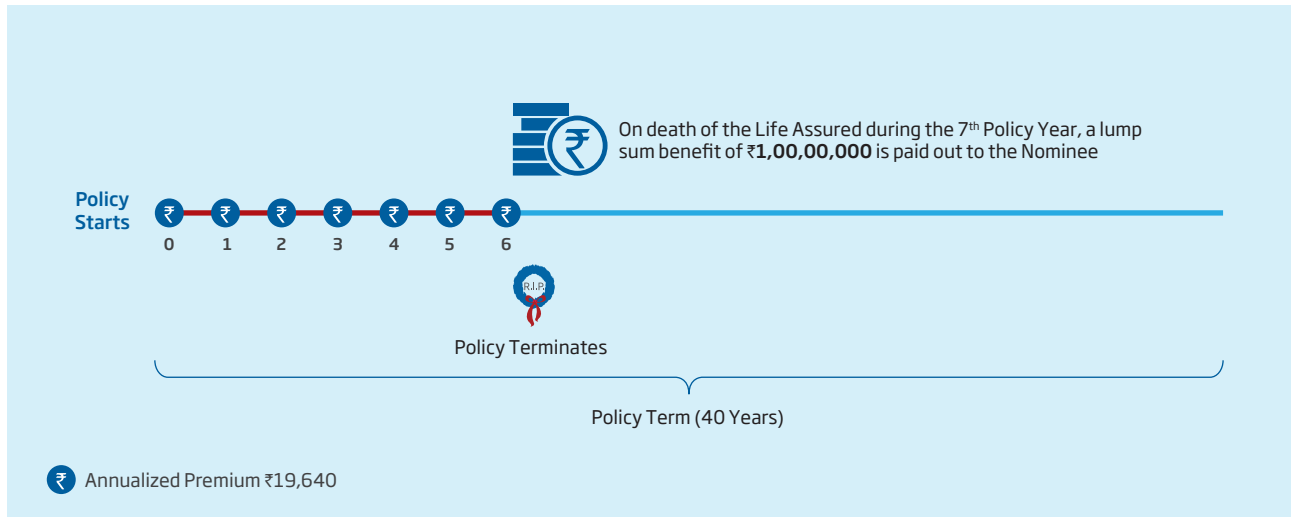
On death of the Life Assured during the 7$^{th}$ Policy Year, a lump sum benefit of ₹**1,00,00,000** is paid out to the Nominee

Policy Starts

₹ ₹ ₹ ₹ ₹ ₹ ₹

0 1 2 3 4 5 6

R.I.P.

Policy Terminates

Policy Term (40 Years)

₹ Annualized Premium ₹19,640